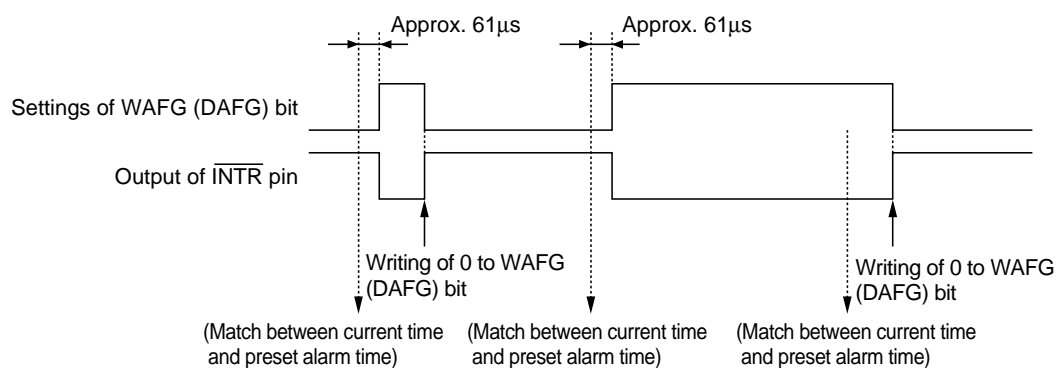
Approx. 61$\mu$s

Approx. 61$\mu$s

Settings of WAFG (DAFG) bit

Output of $\overline{\text{INTR}}$ pin

Writing of 0 to WAFG (DAFG) bit

Writing of 0 to WAFG (DAFG) bit

(Match between current time and preset alarm time)

(Match between current time and preset alarm time)

(Match between current time and preset alarm time)